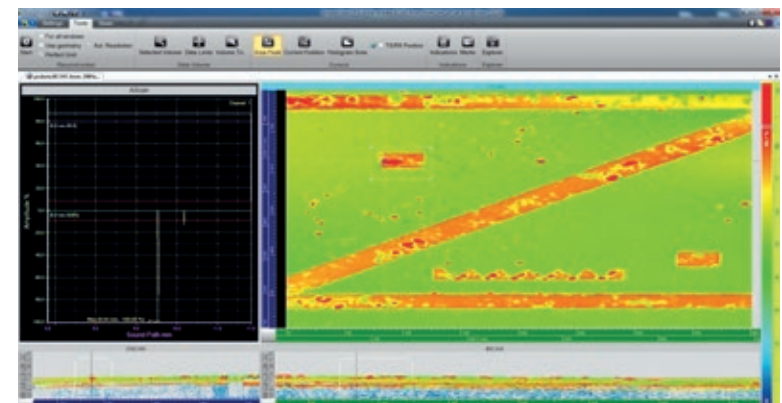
Settings Tools View

For all windows
Use geometry
Perfect Scan
Auto Resolution
Reconstruction

Selected Volume
Data Limits
Volume To...
Data Volume

Gates
Cursor Position
Histogram
Zone

TOFD Position

Indications
Marks
Explorer
Indications
Explorer

A-Scan

Source Path mm

Amplitude %

Side view

B-Scan